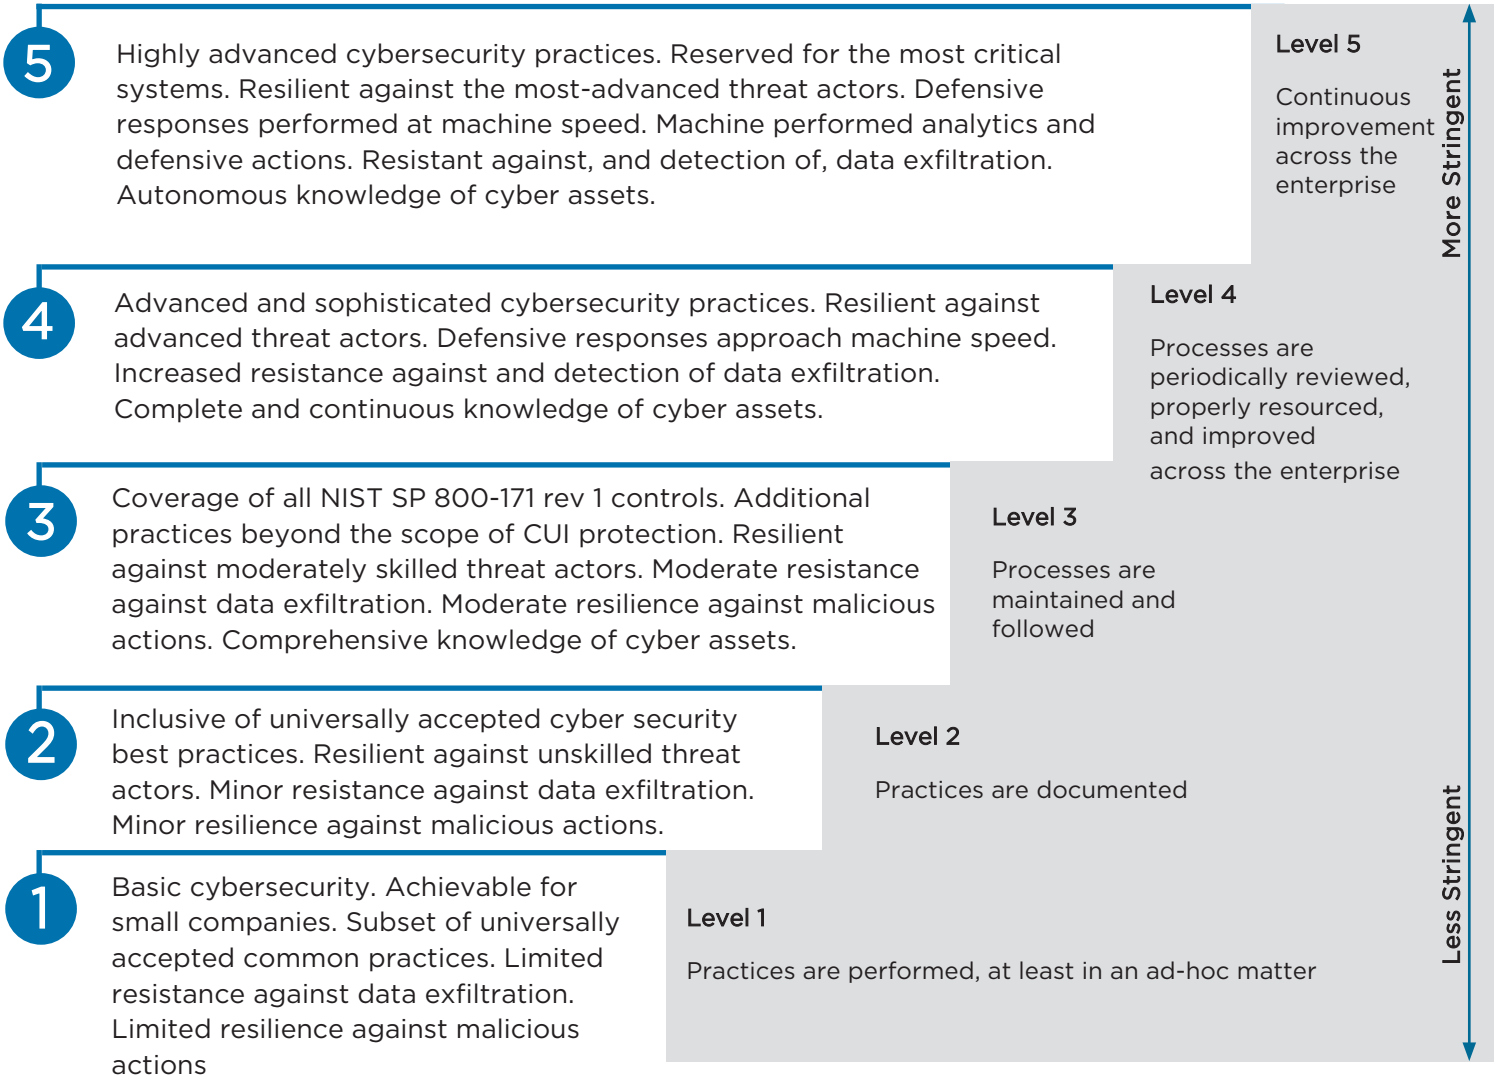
5

Highly advanced cybersecurity practices. Reserved for the most critical systems. Resilient against the most-advanced threat actors. Defensive responses performed at machine speed. Machine performed analytics and defensive actions. Resistant against, and detection of, data exfiltration. Autonomous knowledge of cyber assets.

Level 5

Continuous improvement across the enterprise

More Stringent

4

Advanced and sophisticated cybersecurity practices. Resilient against advanced threat actors. Defensive responses approach machine speed. Increased resistance against and detection of data exfiltration. Complete and continuous knowledge of cyber assets.

Level 4

Processes are periodically reviewed, properly resourced, and improved across the enterprise

3

Coverage of all NIST SP 800-171 rev 1 controls. Additional practices beyond the scope of CUI protection. Resilient against moderately skilled threat actors. Moderate resistance against data exfiltration. Moderate resilience against malicious actions. Comprehensive knowledge of cyber assets.

Level 3

Processes are maintained and followed

2

Inclusive of universally accepted cyber security best practices. Resilient against unskilled threat actors. Minor resistance against data exfiltration. Minor resilience against malicious actions.

Level 2

Practices are documented

1

Basic cybersecurity. Achievable for small companies. Subset of universally accepted common practices. Limited resistance against data exfiltration. Limited resilience against malicious actions

Level 1

Practices are performed, at least in an ad-hoc matter

Less Stringent